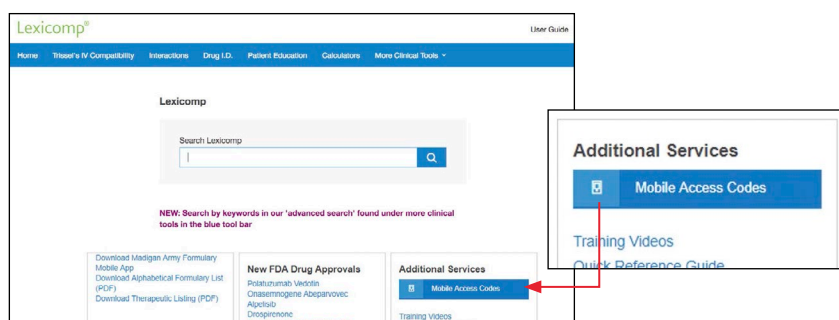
Lexicomp®

User Guide

Home Trissel's IV Compatibility Interactions Drug I.D. Patient Education Calculators More Clinical Tools

Lexicomp

Search Lexicomp

NEW: Search by keywords in our 'advanced search' found under more clinical tools in the blue tool bar

Download Madigan Army Formulary Mobile App
Download Alphabetical Formulary List (PDF)
Download Therapeutic Listing (PDF)

New FDA Drug Approvals

Polatuzumab Vedotin
Onasemnogene Abeparvovec
Alpelisib
Drospirenone

Additional Services

Mobile Access Codes

Training Videos

Additional Services

Mobile Access Codes

Training Videos
Quick Reference Guide